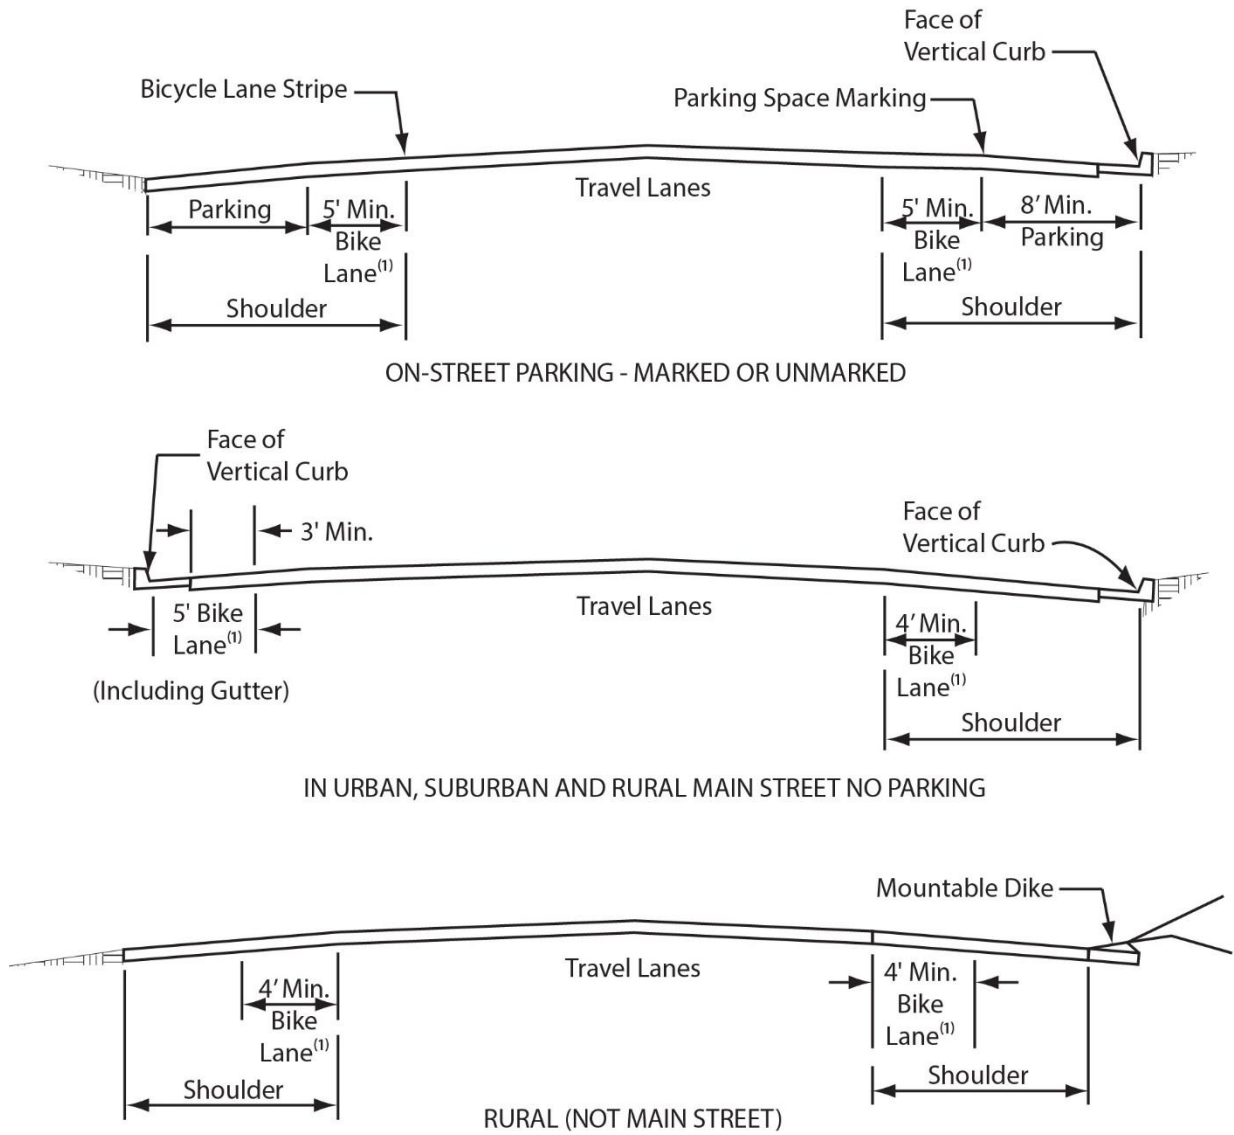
Face of Vertical Curb

Bicycle Lane Stripe

Parking Space Marking

Travel Lanes

Parking

5' Min. Bike Lane$^{(1)}$

Shoulder

5' Min. Bike Lane$^{(1)}$

8' Min. Parking

Shoulder

ON-STREET PARKING - MARKED OR UNMARKED

Face of Vertical Curb

3' Min.

Face of Vertical Curb

Travel Lanes

5' Bike Lane$^{(1)}$

(Including Gutter)

4' Min. Bike Lane$^{(1)}$

Shoulder

IN URBAN, SUBURBAN AND RURAL MAIN STREET NO PARKING

Mountable Dike

Travel Lanes

4' Min. Bike Lane$^{(1)}$

Shoulder

4' Min. Bike Lane$^{(1)}$

Shoulder

RURAL (NOT MAIN STREET)